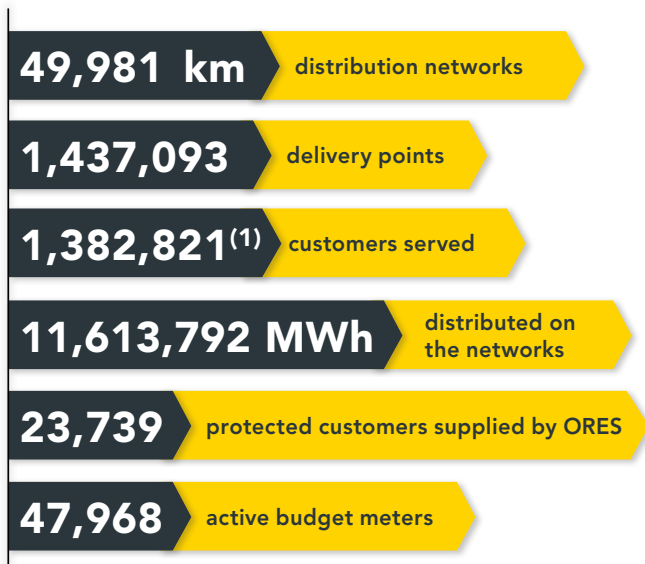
49,981 km distribution networks

1,437,093 delivery points

1,382,821$^{(1)}$ customers served

11,613,792 MWh distributed on the networks

23,739 protected customers supplied by ORES

47,968 active budget meters